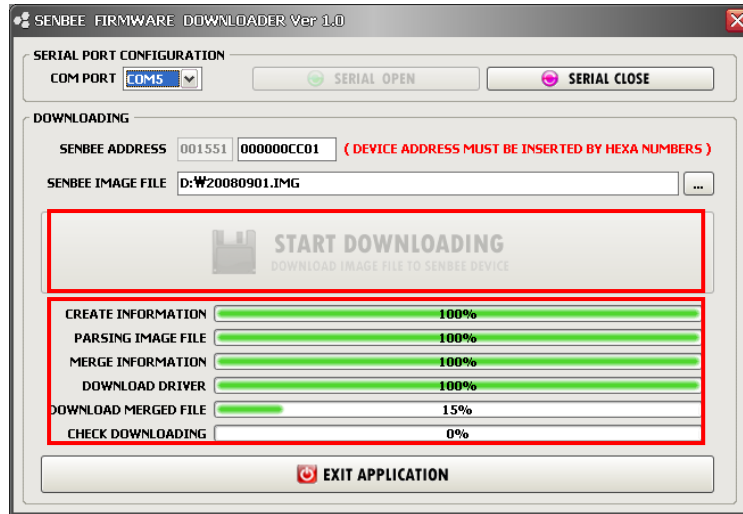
SENBEE FIRMWARE DOWNLOADER Ver 1.0

SERIAL PORT CONFIGURATION

COM PORT COM5

SERIAL OPEN

SERIAL CLOSE

DOWNLOADING

SENBEE ADDRESS 001551 000000CC01 ( DEVICE ADDRESS MUST BE INSERTED BY HEXA NUMBERS )

SENBEE IMAGE FILE D:₩20080901.IMG ...

START DOWNLOADING
DOWNLOAD IMAGE FILE TO SENBEE DEVICE

CREATE INFORMATION 100%
PARSING IMAGE FILE 100%
MERGE INFORMATION 100%
DOWNLOAD DRIVER 100%
DOWNLOAD MERGED FILE 15%
CHECK DOWNLOADING 0%

EXIT APPLICATION